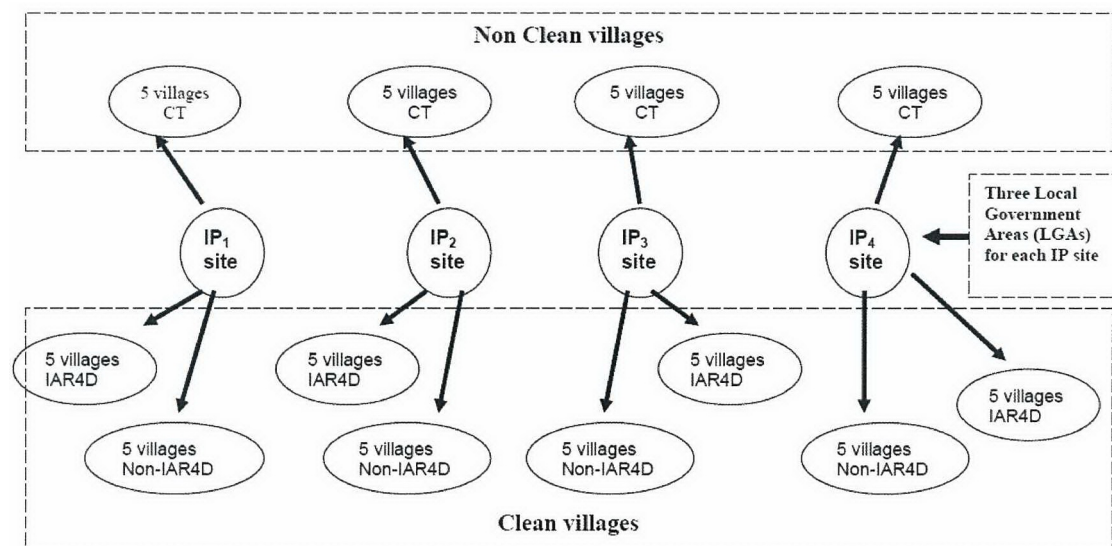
Non Clean villages

5 villages CT

5 villages CT

5 villages CT

5 villages CT

$IP_1$ site

$IP_2$ site

$IP_3$ site

$IP_4$ site

Three Local Government Areas (LGAs) for each IP site

5 villages IAR4D

5 villages Non-IAR4D

5 villages IAR4D

5 villages Non-IAR4D

5 villages IAR4D

5 villages Non-IAR4D

5 villages Non-IAR4D

5 villages IAR4D

Clean villages